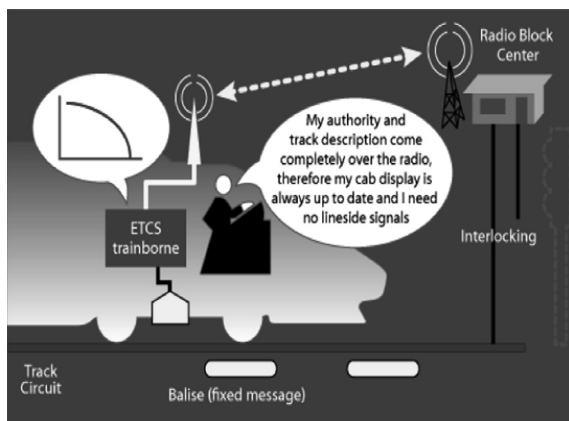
Radio Block Center

My authority and track description come completely over the radio, therefore my cab display is always up to date and I need no lineside signals

ETCS trainborne

Interlocking

Track Circuit

Balise (fixed message)